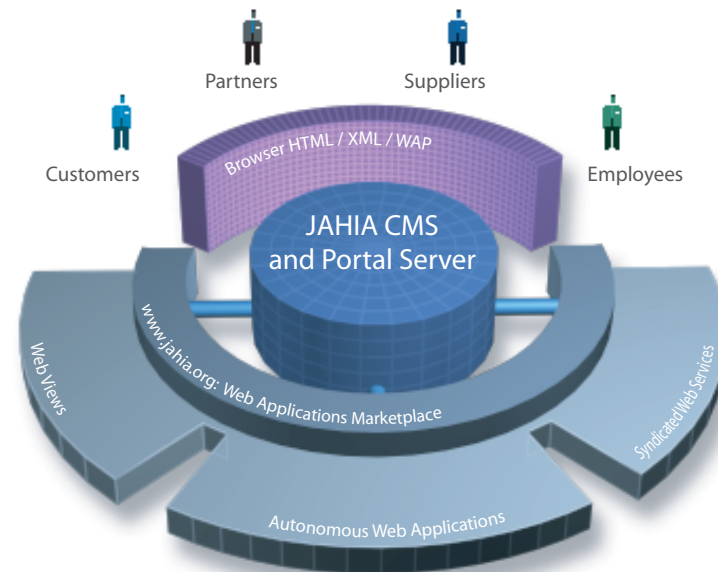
Partners

Suppliers

Customers

Employees

Browser HTML / XML / WAP

JAHIA CMS and Portal Server

www.jahia.org: Web Applications Marketplace

Web Views

Syndicated Web Services

Autonomous Web Applications